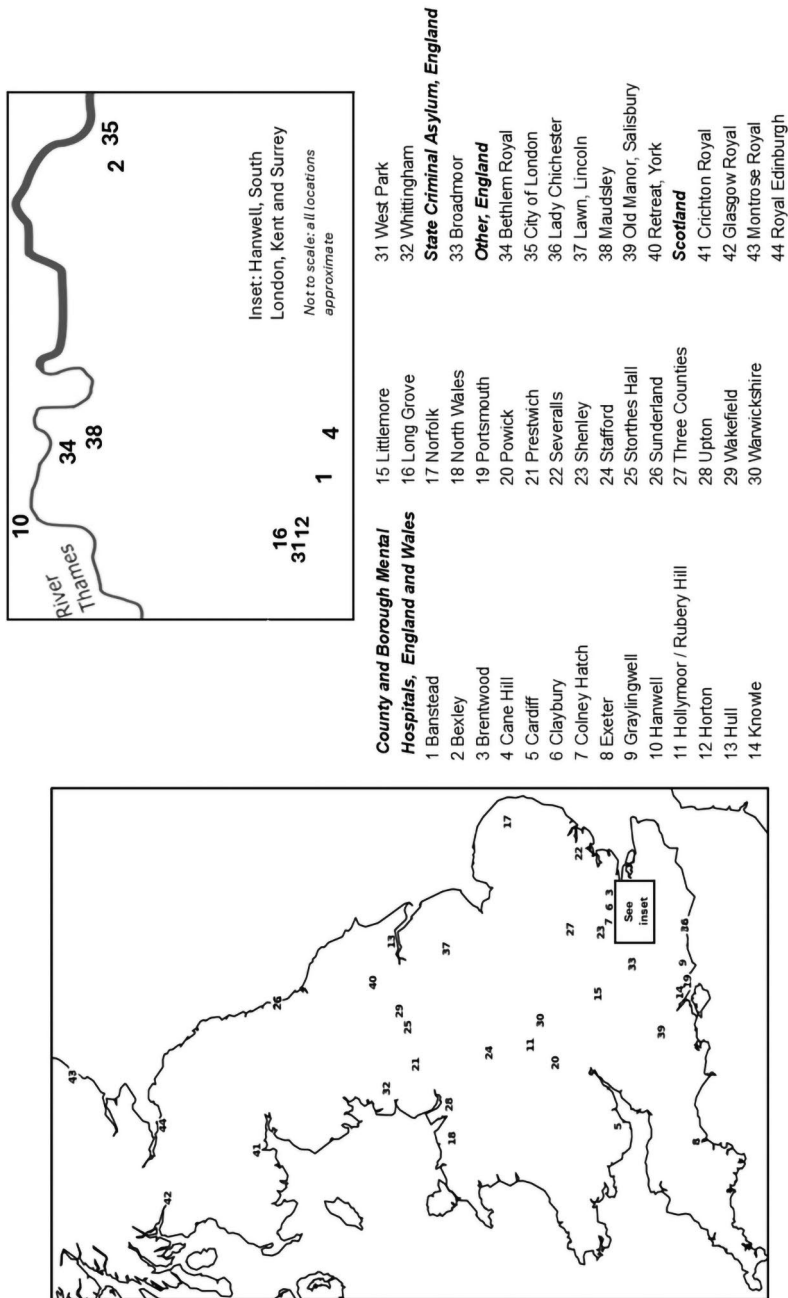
43
44
41
42
26
40
13
37
29
25
32
21
28
18
24
11
30
17
22
7 6 3
See inset
27
23
15
33
20
5
36
9
19
14
39
8

River Thames
10
34
38
16
31 12
1
4
2
35

Inset: Hanwell, South London, Kent and Surrey
Not to scale: all locations approximate

County and Borough Mental Hospitals, England and Wales
1 Banstead
2 Bexley
3 Brentwood
4 Cane Hill
5 Cardiff
6 Claybury
7 Colney Hatch
8 Exeter
9 Graylingwell
10 Hanwell
11 Hollymoor / Rubery Hill
12 Horton
13 Hull
14 Knowle

15 Littlemore
16 Long Grove
17 Norfolk
18 North Wales
19 Portsmouth
20 Powick
21 Prestwich
22 Severalls
23 Shenley
24 Stafford
25 Storthes Hall
26 Sunderland
27 Three Counties
28 Upton
29 Wakefield
30 Warwickshire

31 West Park
32 Whittingham
State Criminal Asylum, England
33 Broadmoor
Other, England
34 Bethlem Royal
35 City of London
36 Lady Chichester
37 Lawn, Lincoln
38 Maudsley
39 Old Manor, Salisbury
40 Retreat, York
Scotland
41 Crichton Royal
42 Glasgow Royal
43 Montrose Royal
44 Royal Edinburgh